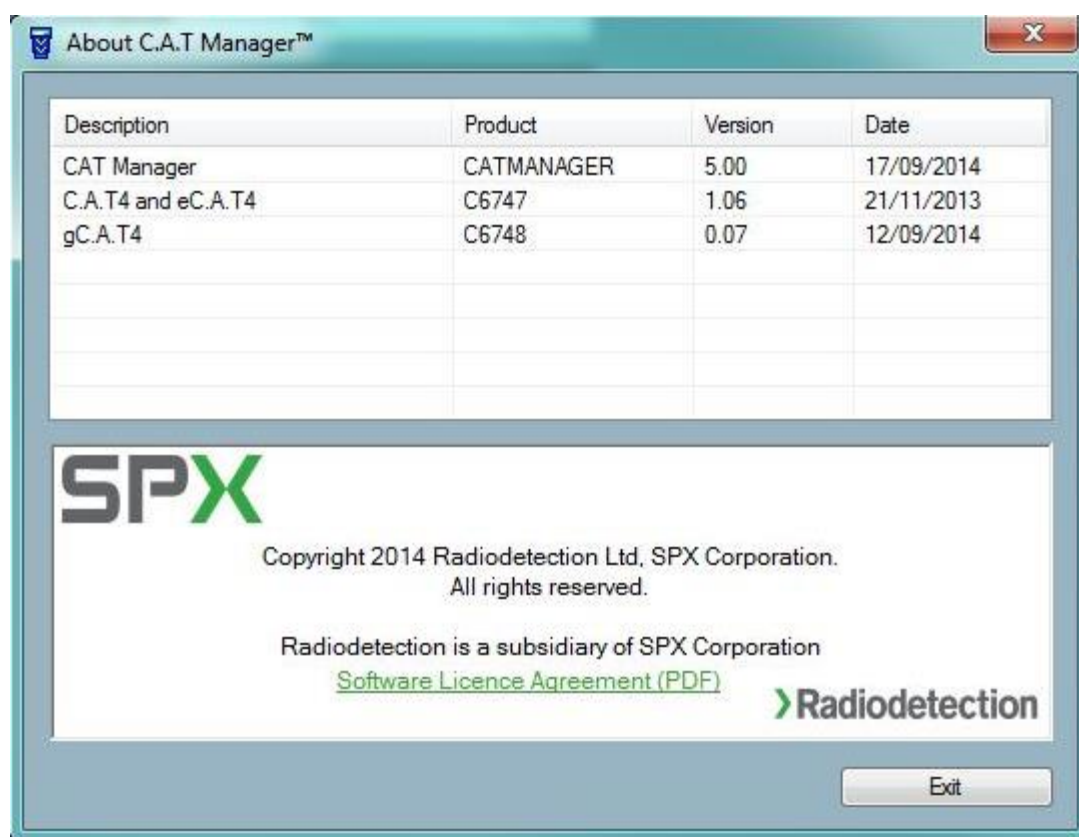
About C.A.T Manager™

| Description | Product | Version | Date |
|---|---|---|---|
| CAT Manager | CATMANAGER | 5.00 | 17/09/2014 |
| C.A.T4 and eC.A.T4 | C6747 | 1.06 | 21/11/2013 |
| gC.A.T4 | C6748 | 0.07 | 12/09/2014 |

SPX

Copyright 2014 Radiodetection Ltd, SPX Corporation. All rights reserved.

Radiodetection is a subsidiary of SPX Corporation

Software Licence Agreement (PDF)

Radiodetection

Exit